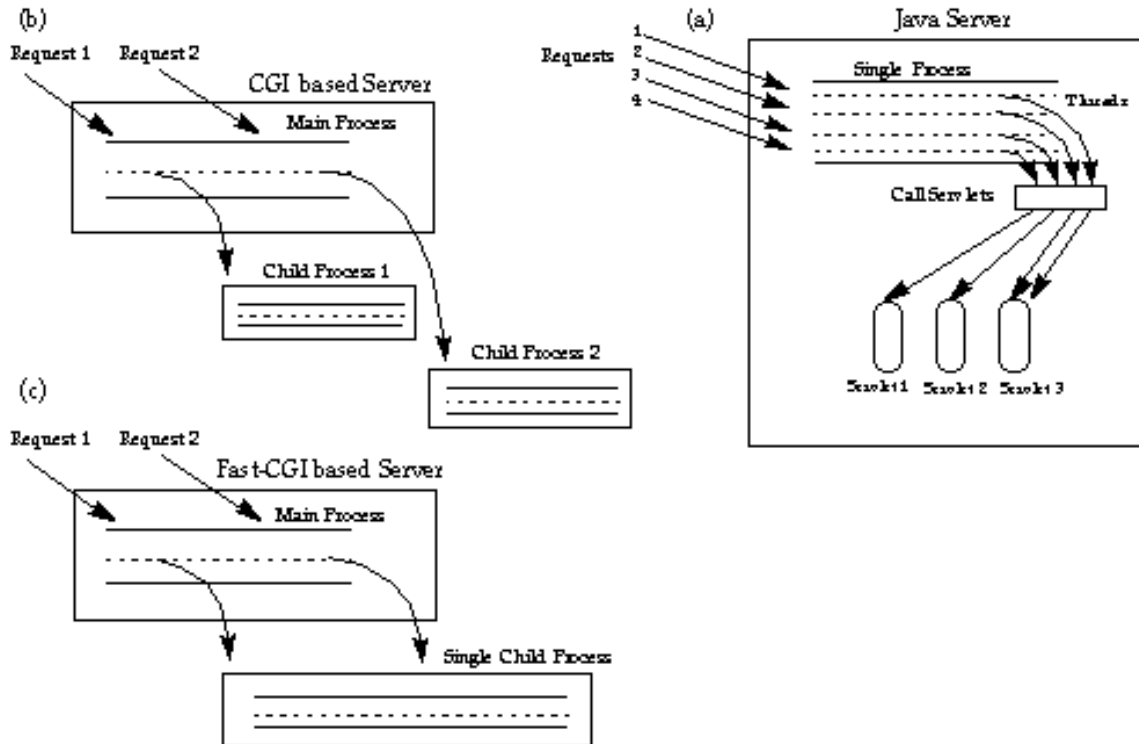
(b)

Request 1 Request 2

CGI based Server

Main Process

Child Process 1

Child Process 2

(a) Java Server

Requests

1
2
3
4

Single Process

Threads

CallServlets

Servlet 1 Servlet 2 Servlet 3

(c)

Request 1 Request 2

Fast-CGI based Server

Main Process

Single Child Process